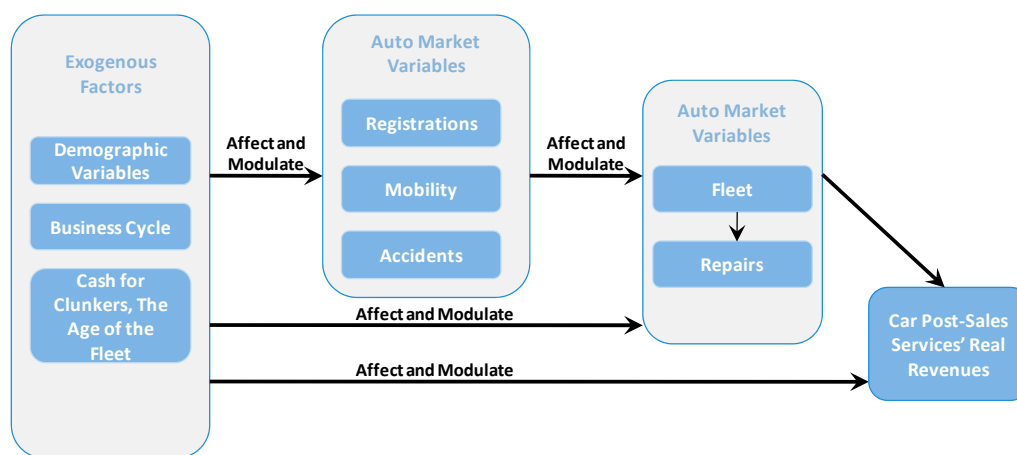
Exogenous Factors

Demographic Variables

Business Cycle

Cash for Clunkers, The Age of the Fleet

Affect and Modulate

Auto Market Variables

Registrations

Mobility

Accidents

Affect and Modulate

Auto Market Variables

Fleet

Repairs

Affect and Modulate

Affect and Modulate

Car Post-Sales Services' Real Revenues